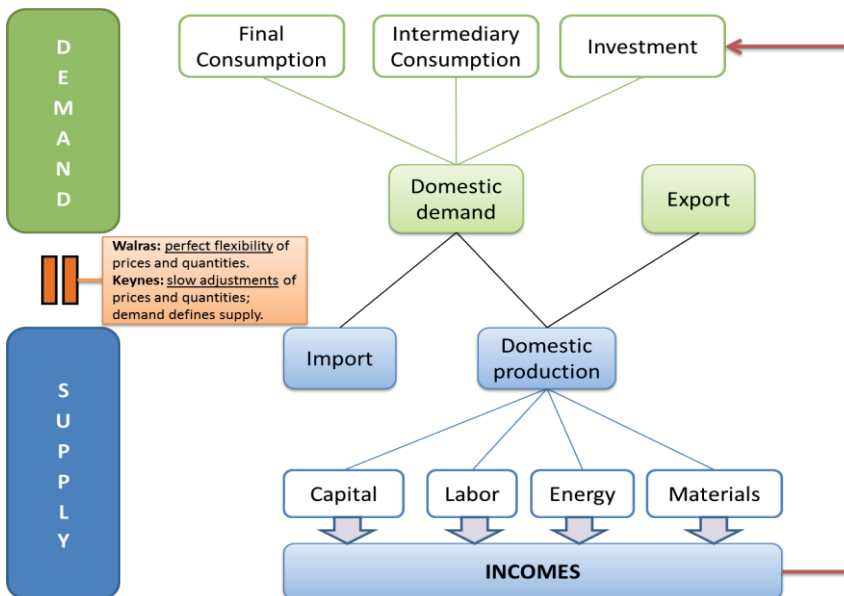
D
E
M
A
N
D

Final Consumption

Intermediary Consumption

Investment

Domestic demand

Export

Walras: perfect flexibility of prices and quantities.
Keynes: slow adjustments of prices and quantities; demand defines supply.

Import

Domestic production

S
U
P
P
L
Y

Capital

Labor

Energy

Materials

INCOMES